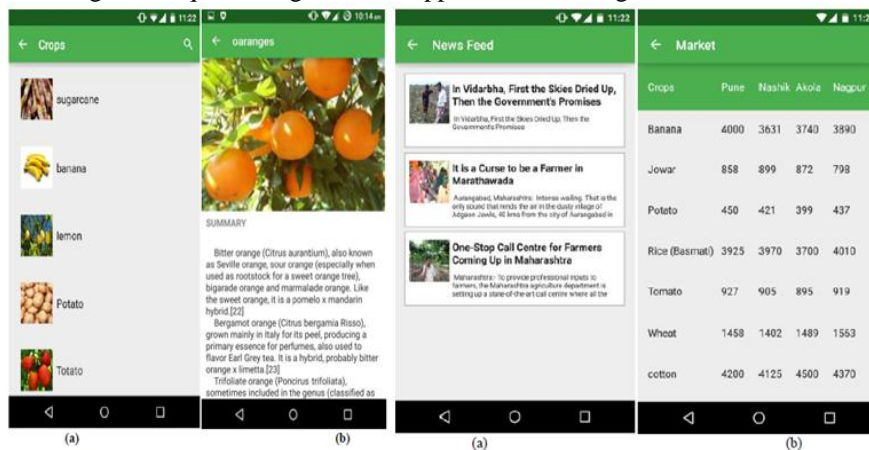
11:22

← Crops

sugarcane

banana

lemon

Potato

Totato

(a)

10:14

← oaranges

SUMMARY

Bitter orange (Citrus aurantium), also known as Seville orange, sour orange (especially when used as rootstock for a sweet orange tree), bigarade orange and marmalade orange. Like the sweet orange, it is a pomelo x mandarin hybrid.[22]

Bergamot orange (Citrus bergamia Risso), grown mainly in Italy for its peel, producing a primary essence for perfumes, also used to flavor Earl Grey tea. It is a hybrid, probably bitter orange x limetta.[23]

Trifoliate orange (Poncirus trifoliata), sometimes included in the genus (classified as

(b)

11:22

← News Feed

In Vidarbha, First the Skies Dried Up, Then the Government's Promises

In Vidarbha, First the Skies Dried Up, Then the Government's Promises

It is a Curse to be a Farmer in Marathawada

Aurangabad, Maharashtra: Intense wailing. That is the only sound that rends the air in the dusty village of Adgaon Jawle, 40 kms from the city of Aurangabad in

One-Stop Call Centre for Farmers Coming Up in Maharashtra

Maharashtra: To provide professional inputs to farmers, the Maharashtra agriculture department is setting up a state-of-the-art call centre where all the

(a)

11:2

← Market

| Crops | Pune | Nashik | Akola | Nagpur |
|---|---|---|---|---|
| Banana | 4000 | 3631 | 3740 | 3890 |
| Jowar | 858 | 899 | 872 | 798 |
| Potato | 450 | 421 | 399 | 437 |
| Rice (Basmati) | 3925 | 3970 | 3700 | 4010 |
| Tomato | 927 | 905 | 895 | 919 |
| Wheat | 1458 | 1402 | 1489 | 1563 |
| cotton | 4200 | 4125 | 4500 | 4370 |

(b)